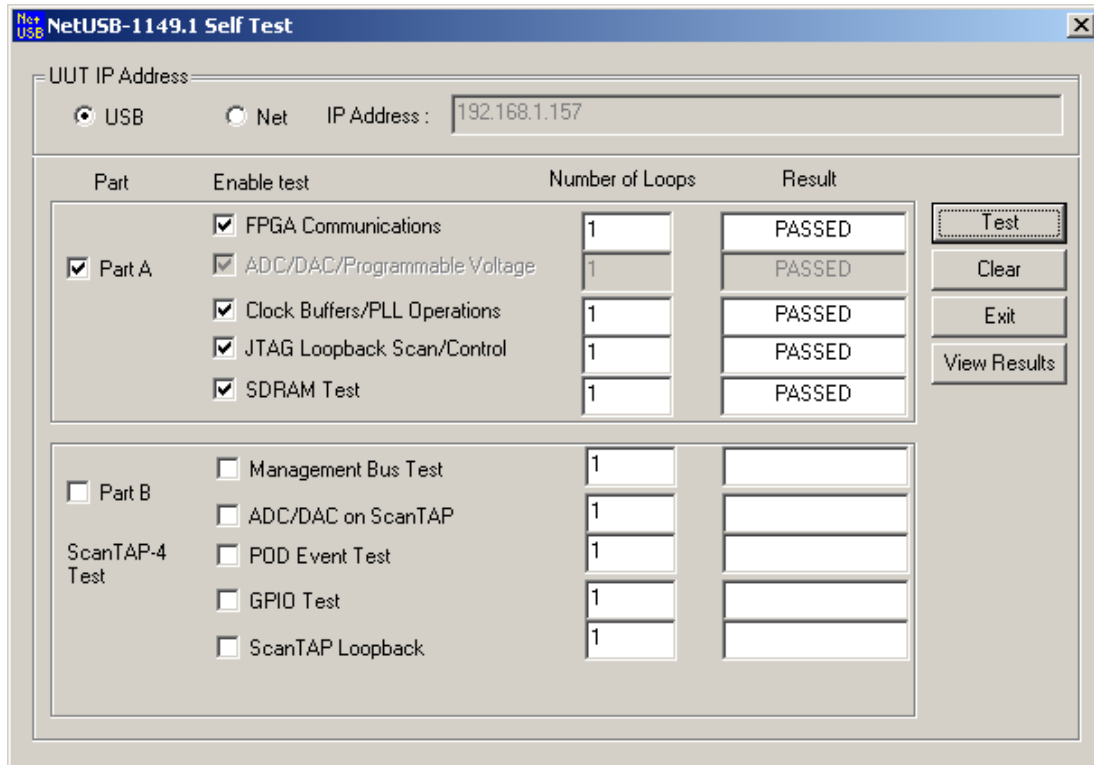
Net USB NetUSB-1149.1 Self Test

UUT IP Address

USB Net IP Address : 192.168.1.157

| Part | Enable test | Number of Loops | Result |
|---|---|---|---|
| Part A | FPGA Communications | 1 | PASSED |
| | ADC/DAC/Programmable Voltage | 1 | PASSED |
| | Clock Buffers/PLL Operations | 1 | PASSED |
| | JTAG Loopback Scan/Control | 1 | PASSED |
| | SDRAM Test | 1 | PASSED |
| Part B ScanTAP-4 Test | Management Bus Test | 1 | |
| | ADC/DAC on ScanTAP | 1 | |
| | POD Event Test | 1 | |
| | GPIO Test | 1 | |
| | ScanTAP Loopback | 1 | |

Test

Clear

Exit

View Results